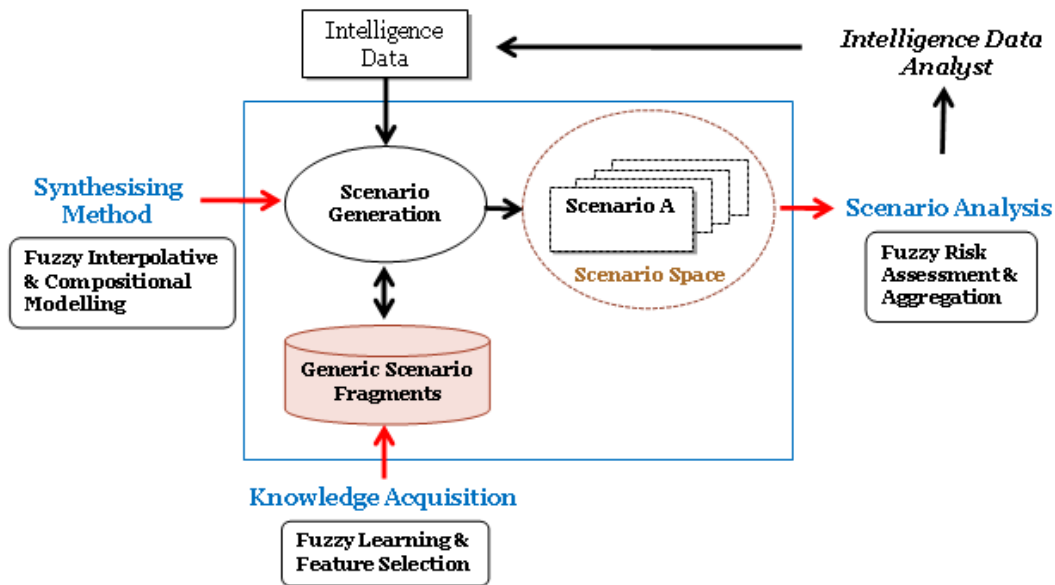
Intelligence Data

Intelligence Data Analyst

Synthesising Method

Fuzzy Interpolative & Compositional Modelling

Scenario Generation

Scenario A

Scenario Space

Scenario Analysis

Fuzzy Risk Assessment & Aggregation

Generic Scenario Fragments

Knowledge Acquisition

Fuzzy Learning & Feature Selection